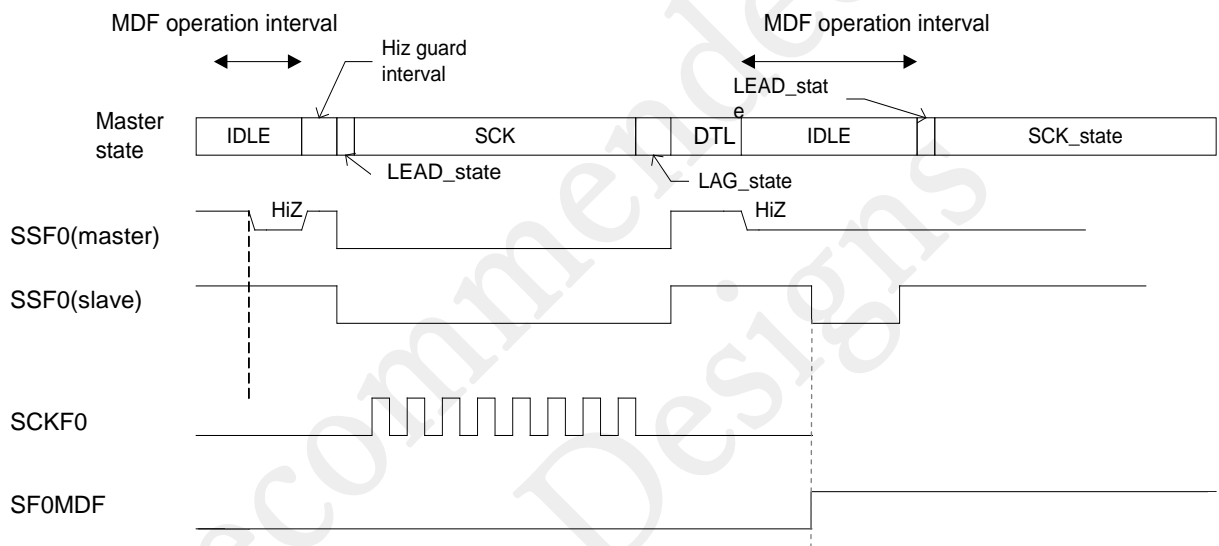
MDF operation interval

Hiz guard interval

MDF operation interval

LEAD_stat e

Master state

| IDLE | | | SCK | | DTL | IDLE | | SCK_state |
|---|---|---|---|---|---|---|---|---|

LEAD_state

LAG_state

SSF0(master)

HiZ

HiZ

SSF0(slave)

SCKF0

SF0MDF

ecommended Designs